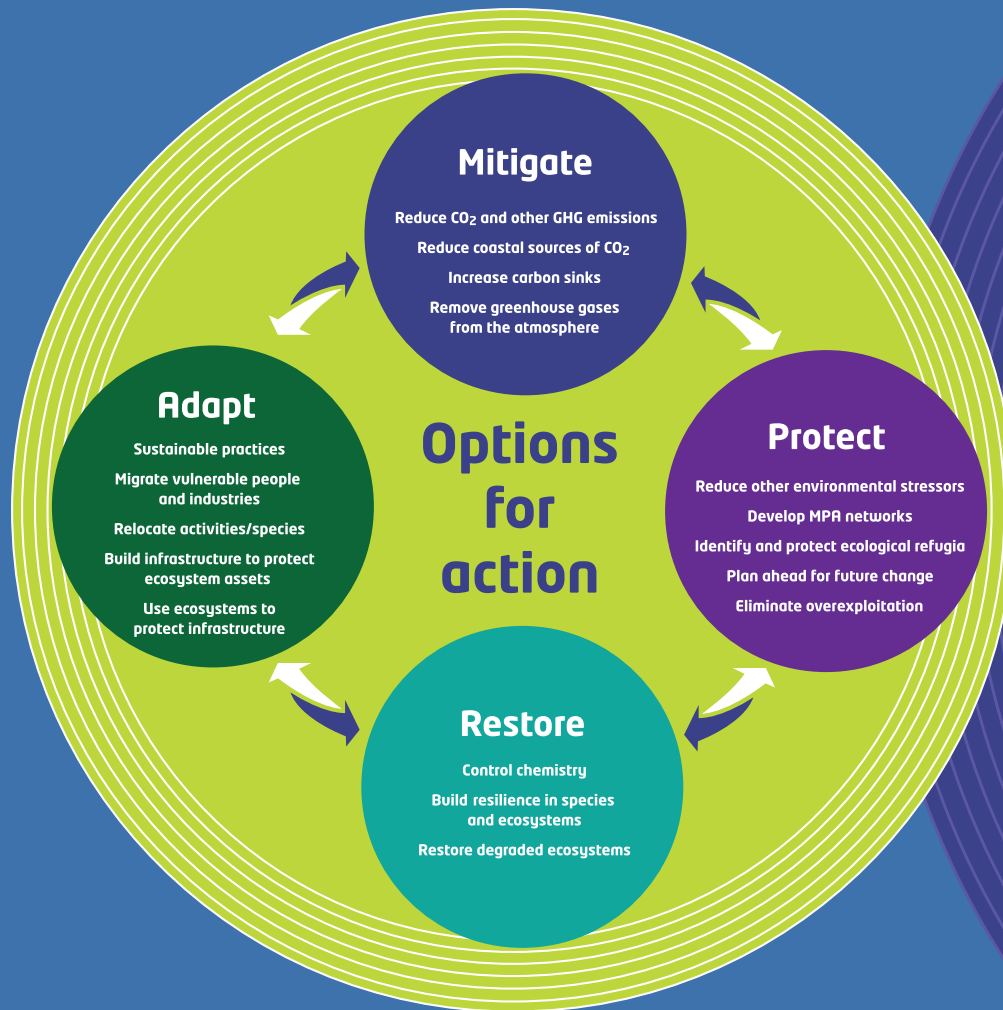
Mitigate

Reduce $CO_2$ and other GHG emissions

Reduce coastal sources of $CO_2$

Increase carbon sinks

Remove greenhouse gases from the atmosphere

Adapt

Sustainable practices

Migrate vulnerable people and industries

Relocate activities/species

Build infrastructure to protect ecosystem assets

Use ecosystems to protect infrastructure

Options for action

Protect

Reduce other environmental stressors

Develop MPA networks

Identify and protect ecological refugia

Plan ahead for future change

Eliminate overexploitation

Restore

Control chemistry

Build resilience in species and ecosystems

Restore degraded ecosystems